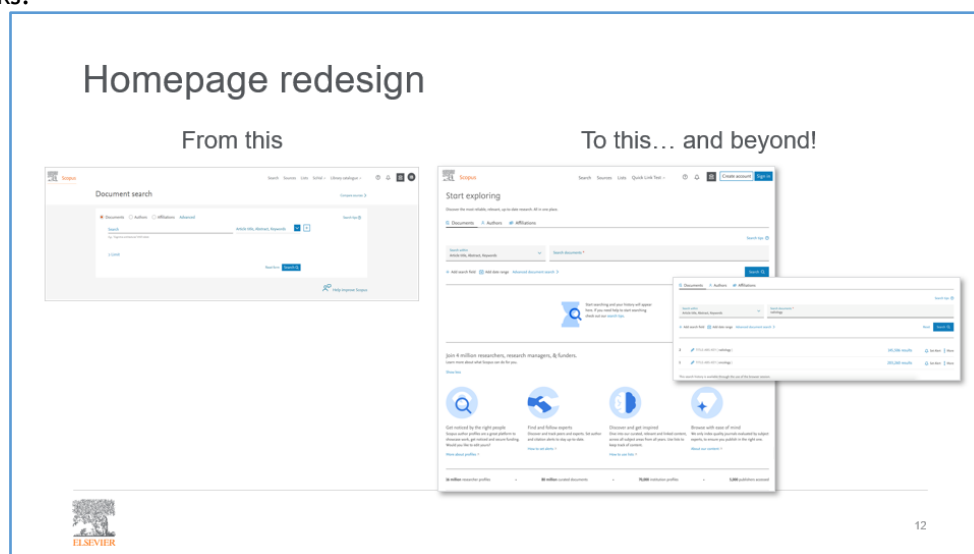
Homepage redesign

From this

To this… and beyond!

Scopus

Search Sources Lists SciVal Library catalogue

Document search

Compare sources

Documents Authors Affiliations Advanced

Search tips

Search

Article title, Abstract, Keywords

Help improve Scopus

Scopus

Search Sources Lists Quick Link Test

Create account Sign in

Start exploring

Discover the most reliable, relevant, up-to-date research. All in one place.

Documents Authors Affiliations

Search tips

Search within Article title, Abstract, Keywords

Search documents *

Add search field Add date range Advanced document search

Search

Start searching and your history will appear here.

Documents Authors Affiliations

Search tips

Search within Article title, Abstract, Keywords

Search documents * radiology

Join 4 million researchers, research managers, & funders.

Get noticed by the right people

Find and follow experts

Discover and get inspired

Browse with peace of mind

ELSEVIER

12